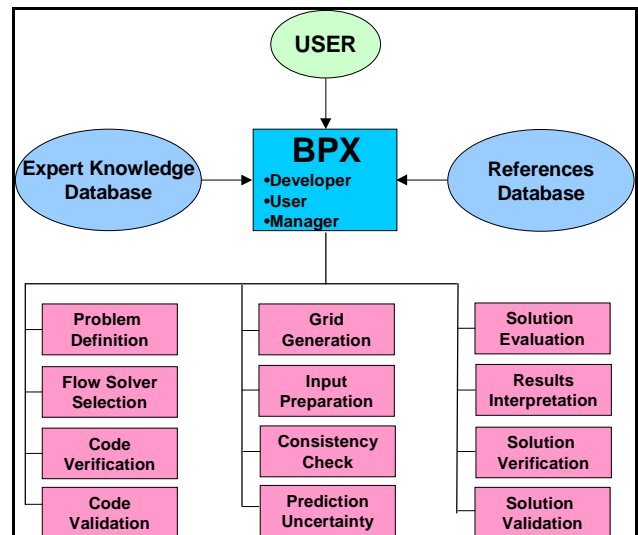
USER

Expert Knowledge Database

BPX
•Developer
•User
•Manager

References Database

Problem Definition

Flow Solver Selection

Code Verification

Code Validation

Grid Generation

Input Preparation

Consistency Check

Prediction Uncertainty

Solution Evaluation

Results Interpretation

Solution Verification

Solution Validation